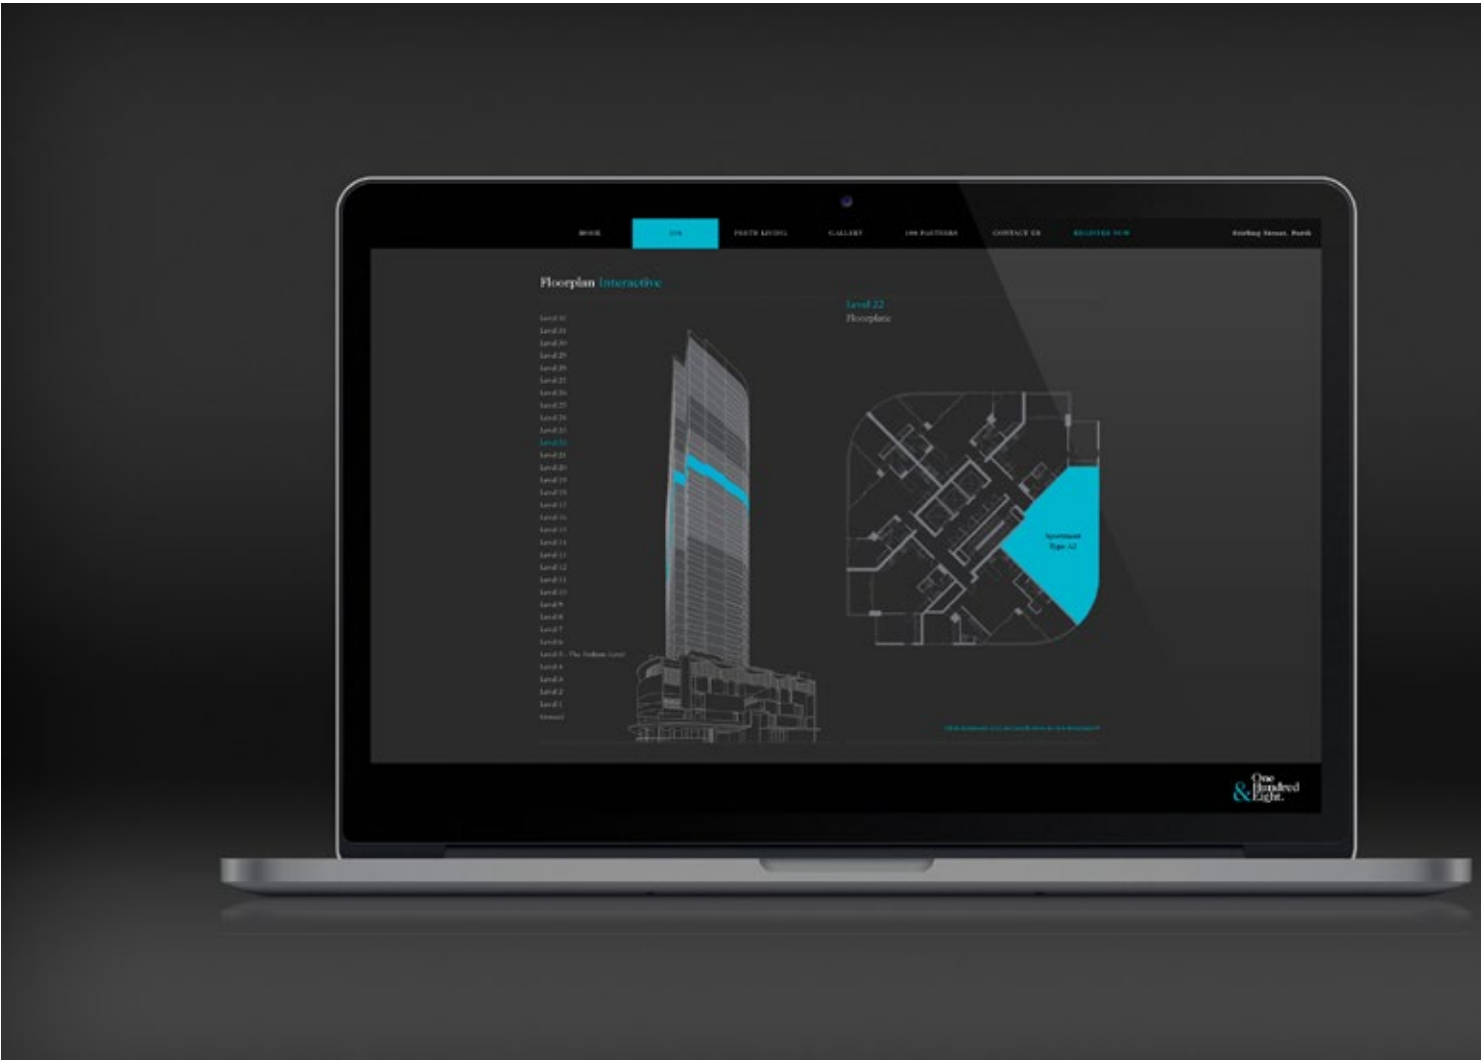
HOME 108 PERTH LIVING GALLERY 108 PARTNERS CONTACT US REGISTER NOW

Stirling Street, Perth

Floorplan Interactive

Level 22
Floorplate

Level 32
Level 31
Level 30
Level 29
Level 28
Level 27
Level 26
Level 25
Level 24
Level 23
Level 22
Level 21
Level 20
Level 19
Level 18
Level 17
Level 16
Level 15
Level 14
Level 13
Level 12
Level 11
Level 10
Level 9
Level 8
Level 7
Level 6
Level 5 - The Podium Level
Level 4
Level 3
Level 2
Level 1
Ground

Apartment Type A2

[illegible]

One Hundred & Eight.